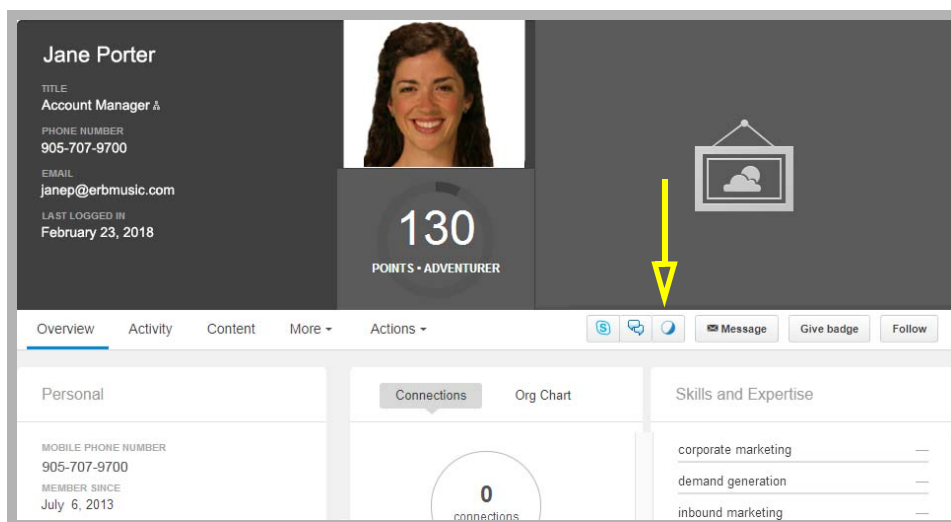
Jane Porter

TITLE
Account Manager

PHONE NUMBER
905-707-9700

EMAIL
janep@erbmusic.com

LAST LOGGED IN
February 23, 2018

130
POINTS • ADVENTURER

Overview Activity Content More Actions

Message Give badge Follow

Personal

MOBILE PHONE NUMBER
905-707-9700

MEMBER SINCE
July 6, 2013

Connections Org Chart

0
connections

Skills and Expertise

corporate marketing
demand generation
inbound marketing